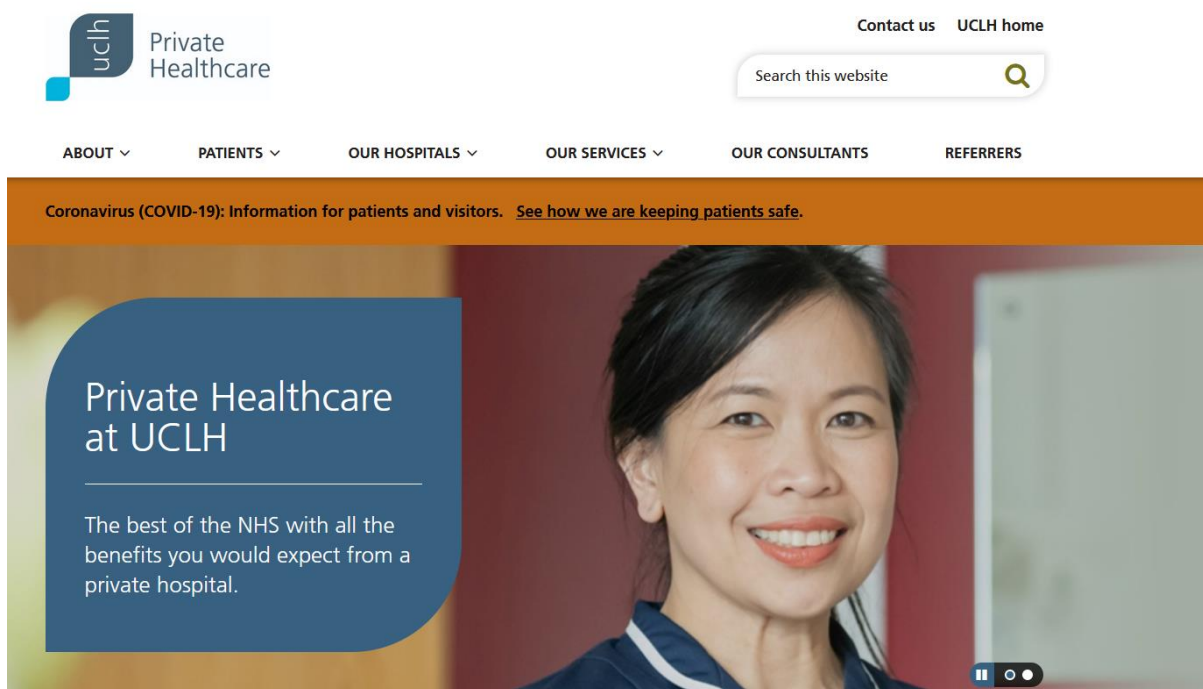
uclh Private Healthcare

Contact us UCLH home

Search this website

ABOUT
PATIENTS
OUR HOSPITALS
OUR SERVICES
OUR CONSULTANTS
REFERRERS

Coronavirus (COVID-19): Information for patients and visitors. See how we are keeping patients safe.

Private Healthcare at UCLH

The best of the NHS with all the benefits you would expect from a private hospital.